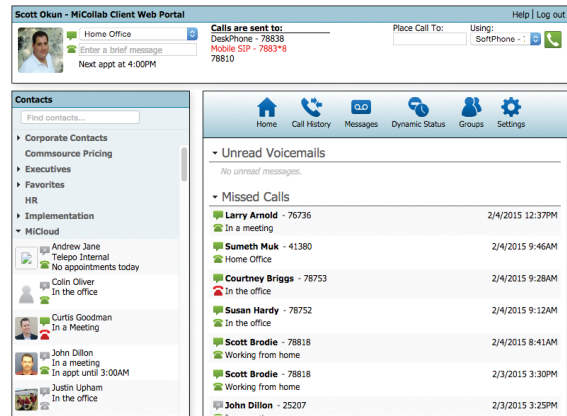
Scott Okun - MiCollab Client Web Portal

Help | Log out

Home Office

Enter a brief message

Next appt at 4:00PM

Calls are sent to:
DeskPhone - 78838
Mobile SIP - 7883*8
78810

Place Call To:

Using:
SoftPhone - 7

Contacts

Find contacts...

Corporate Contacts
Commsource Pricing
Executives
Favorites
HR
Implementation
MiCloud

Andrew Jane
Telepo Internal
No appointments today

Colin Oliver
In the office

Curtis Goodman
In a Meeting

John Dillon
In a meeting
In appt until 3:00AM

Justin Upham
In the office

Home
Call History
Messages
Dynamic Status
Groups
Settings

Unread Voicemails

No unread messages.

Missed Calls

Larry Arnold - 76736
In a meeting
2/4/2015 12:37PM

Sumeth Muk - 41380
Home Office
2/4/2015 9:46AM

Courtney Briggs - 78753
In the office
2/4/2015 9:28AM

Susan Hardy - 78752
In the office
2/4/2015 9:12AM

Scott Brodie - 78818
Working from home
2/4/2015 8:41AM

Scott Brodie - 78818
Working from home
2/3/2015 3:30PM

John Dillon - 25207
2/3/2015 3:25PM